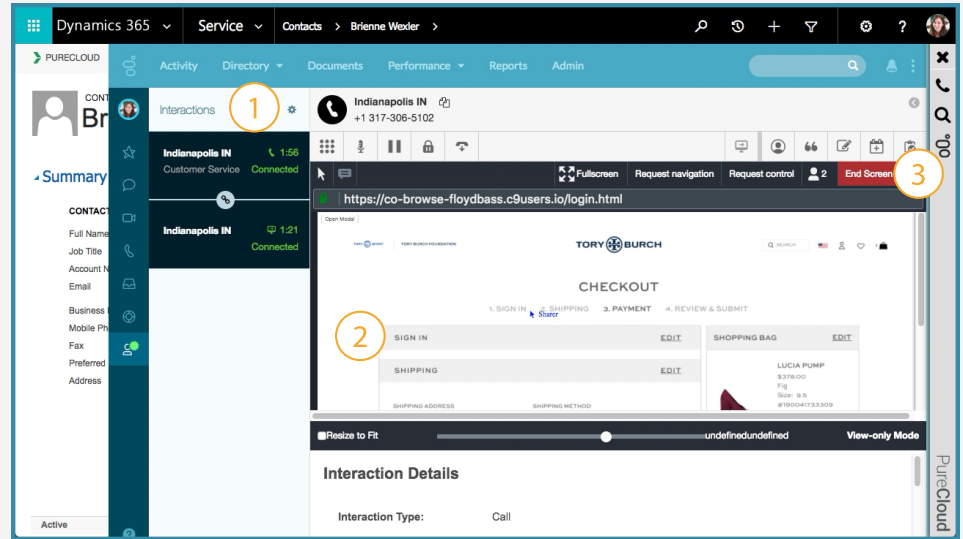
Dynamics 365 Service Contacts > Brienne Wexler >

PURECLOUD

CONT
Br

Summary

CONTACT
Full Name
Job Title
Account N
Email
Business
Mobile Ph
Fax
Preferred
Address

Active

Activity Directory Documents Performance Reports Admin

Interactions 1

Indianapolis IN 1:56
Customer Service Connected

Indianapolis IN 1:21
Connected

Indianapolis IN
+1 317-306-5102

Fullscreen Request navigation Request control 2 End Screen 3

https://co-browse-floydbass.c9users.io/login.html

Open Modal

TORY BURCH FOUNDATION

TORY BURCH

SEARCH

CHECKOUT

1. SIGN IN 2. SHIPPING 3. PAYMENT 4. REVIEW & SUBMIT

Sharer

2

SIGN IN EDIT

SHIPPING EDIT

SHIPPING ADDRESS SHIPPING METHOD

SHOPPING BAG EDIT

LUCIA PUMP
$378.00
Fig
Size: 9.5
#190041733309

Resize to Fit undefinedundefined View-only Mode

Interaction Details

Interaction Type: Call

PureCloud